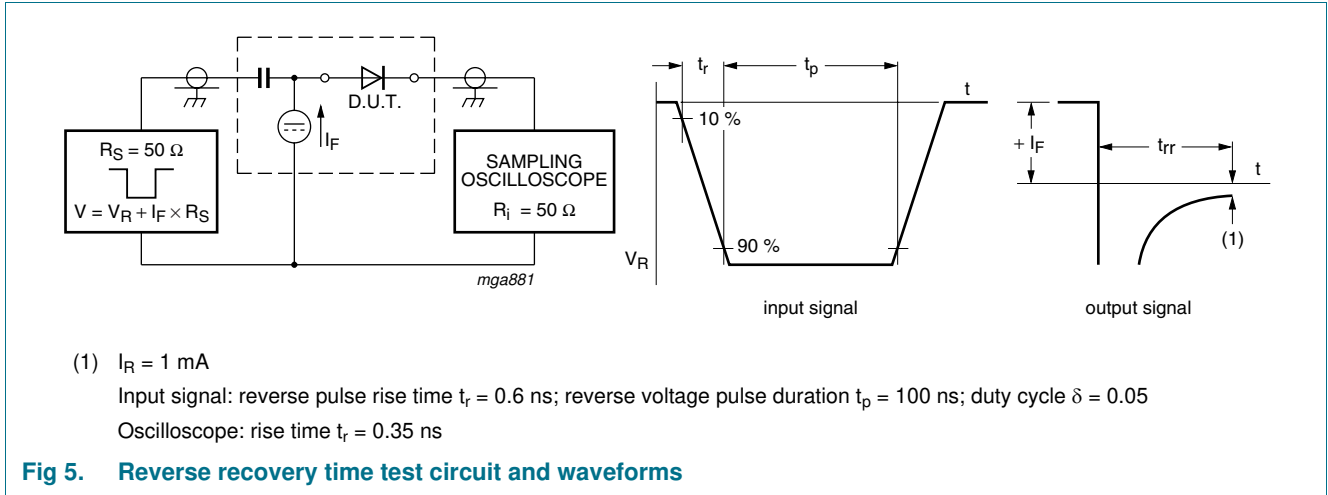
D.U.T.

$I_F$

$R_S = 50\ \Omega$

$V = V_R + I_F \times R_S$

SAMPLING OSCILLOSCOPE

$R_i = 50\ \Omega$

mga881

$t_r$

$t_p$

t

10 %

90 %

$V_R$

input signal

$+ I_F$

$t_{rr}$

t

(1)

output signal

(1) $I_R = 1$ mA

Input signal: reverse pulse rise time $t_r = 0.6$ ns; reverse voltage pulse duration $t_p = 100$ ns; duty cycle $\delta = 0.05$

Oscilloscope: rise time $t_r = 0.35$ ns

Fig 5. Reverse recovery time test circuit and waveforms